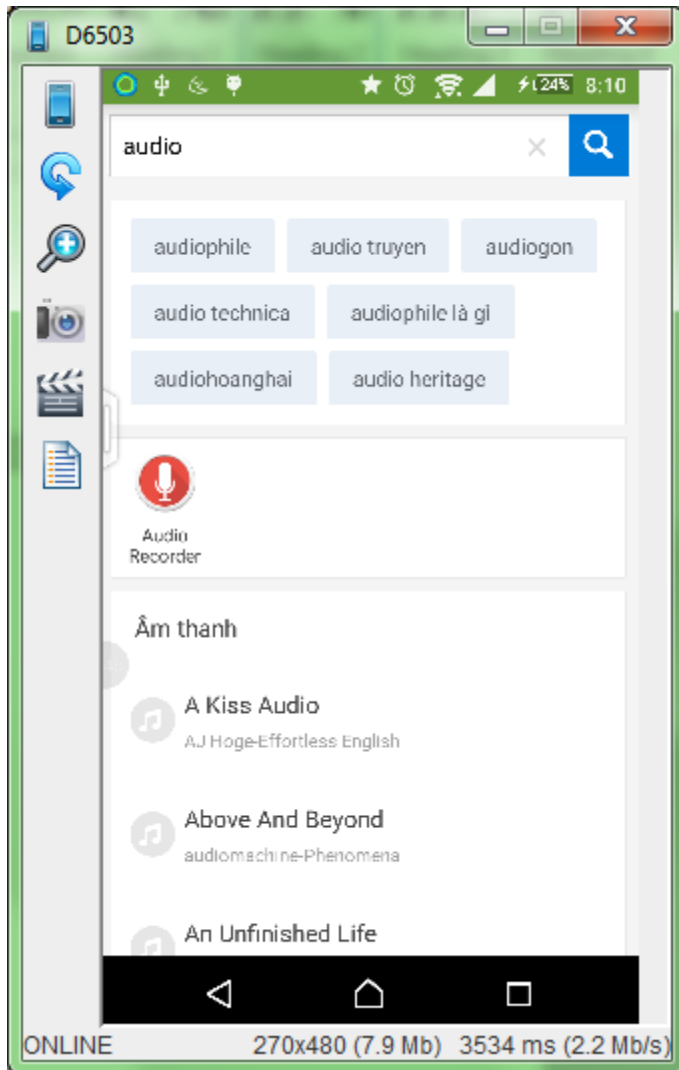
D6503

24% 8:10

audio

audiophile
audio truyen
audiogon
audio technica
audiophile là gì
audiohoanghai
audio heritage

Audio Recorder

Âm thanh

A Kiss Audio
AJ Hoge-Effortless English

Above And Beyond
audiomachine-Phenomena

An Unfinished Life

ONLINE 270x480 (7.9 Mb) 3534 ms (2.2 Mb/s)